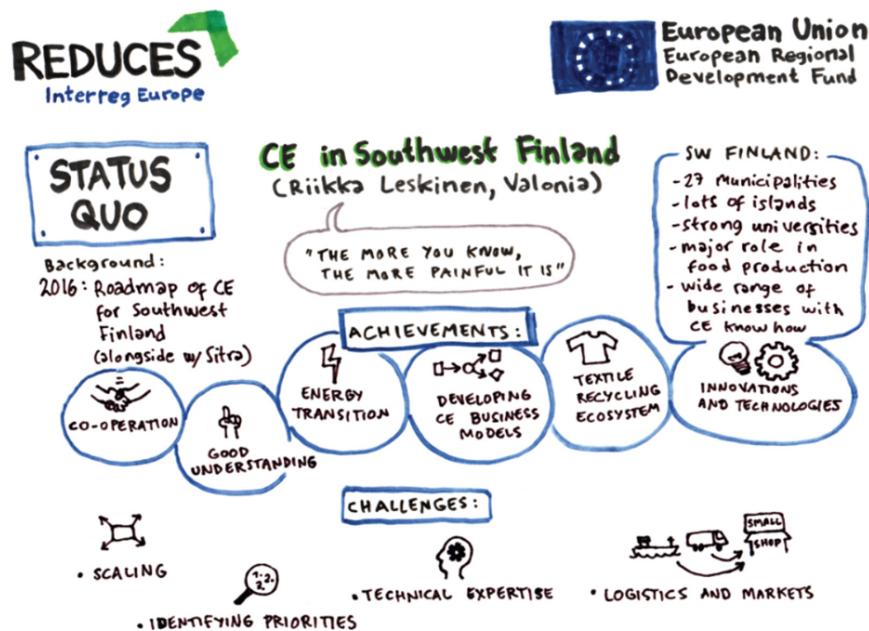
REDUCES
Interreg Europe

European Union
European Regional Development Fund

STATUS QUO

CE in Southwest Finland
(Riikka Leskinen, Valonia)

"THE MORE YOU KNOW, THE MORE PAINFUL IT IS"

SW FINLAND:
- 27 municipalities
- lots of islands
- strong universities
- major role in food production
- wide range of businesses with CE know how

Background:
2016: Roadmap of CE for Southwest Finland (alongside w/ Sitra)

ACHIEVEMENTS:

CO-OPERATION

GOOD UNDERSTANDING

ENERGY TRANSITION

DEVELOPING CE BUSINESS MODELS

TEXTILE RECYCLING ECOSYSTEM

INNOVATIONS AND TECHNOLOGIES

CHALLENGES:

• SCALING

• IDENTIFYING PRIORITIES

1. 2. 3.

• TECHNICAL EXPERTISE

• LOGISTICS AND MARKETS

SMALL SHOP